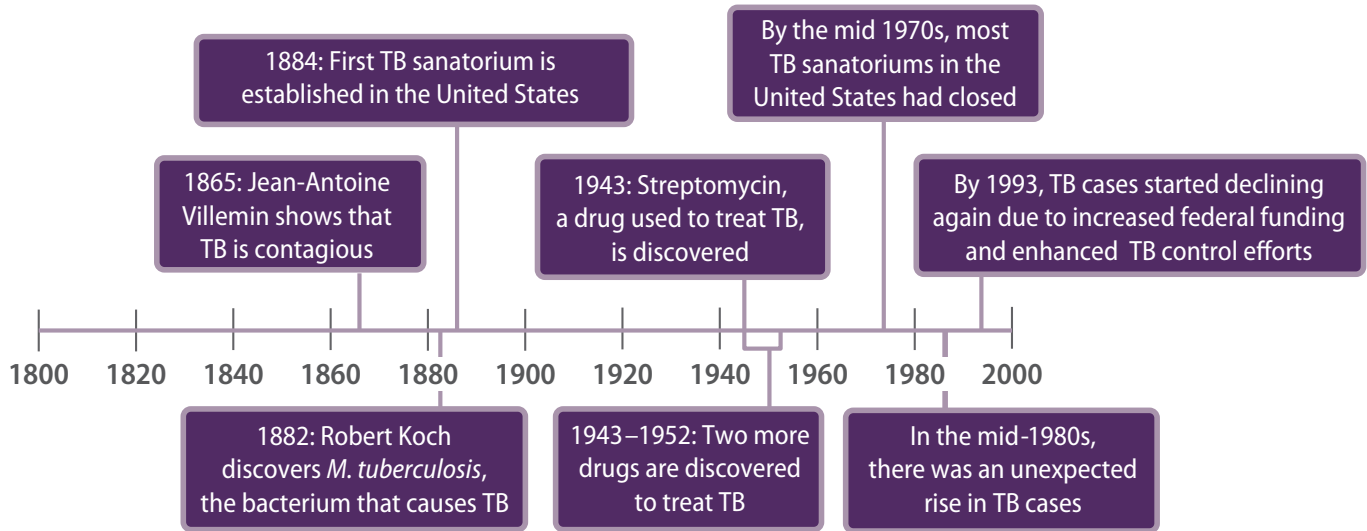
1884: First TB sanatorium is established in the United States

By the mid 1970s, most TB sanatoriums in the United States had closed

1865: Jean-Antoine Villemin shows that TB is contagious

1943: Streptomycin, a drug used to treat TB, is discovered

By 1993, TB cases started declining again due to increased federal funding and enhanced TB control efforts

1800 1820 1840 1860 1880 1900 1920 1940 1960 1980 2000

1882: Robert Koch discovers *M. tuberculosis*, the bacterium that causes TB

1943 – 1952: Two more drugs are discovered to treat TB

In the mid-1980s, there was an unexpected rise in TB cases